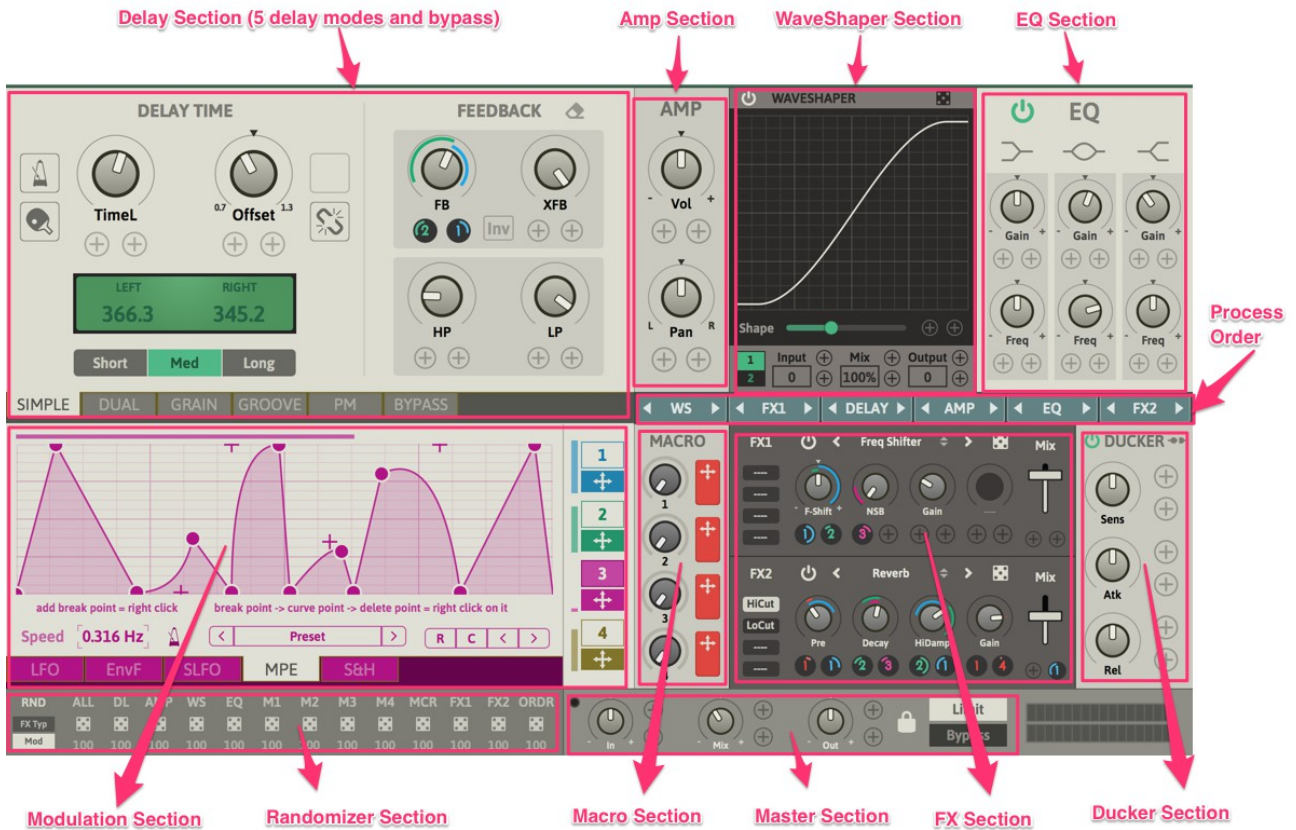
Delay Section (5 delay modes and bypass)

Amp Section

WaveShaper Section

EQ Section

DELAY TIME

TimeL

0.7 Offset 1.3

LEFT 366.3

RIGHT 345.2

Short Med Long

FEEDBACK

FB

XFB

Inv

HP

LP

SIMPLE DUAL GRAIN GROOVE PM BYPASS

AMP

Vol

Pan

WAVESHAPER

Shape

Input Mix Output

1 2

0 100% 0

EQ

Gain Gain Gain

Freq Freq Freq

Process Order

WS FX1 DELAY AMP EQ FX2

1 2 3 4

add break point = right click

break point -> curve point -> delete point = right click on it

Speed 0.316 Hz

Preset

R C

LFO EnvF SLFO MPE S&H

MACRO

1 2 3

FX1 Freq Shifter

F-Shift NSB Gain

Mix

FX2 Reverb

HiCut LoCut

Pre Decay HiDamp Gain

DUCKER

Sens

Atk

Rel

RND ALL DL AMP WS EQ M1 M2 M3 M4 MCR FX1 FX2 ORDR

FX Typ

Mod

100 100 100 100 100 100 100 100 100 100 100 100 100

In Mix Out

Limit

Bypass

Modulation Section

Randomizer Section

Macro Section

Master Section

FX Section

Ducker Section